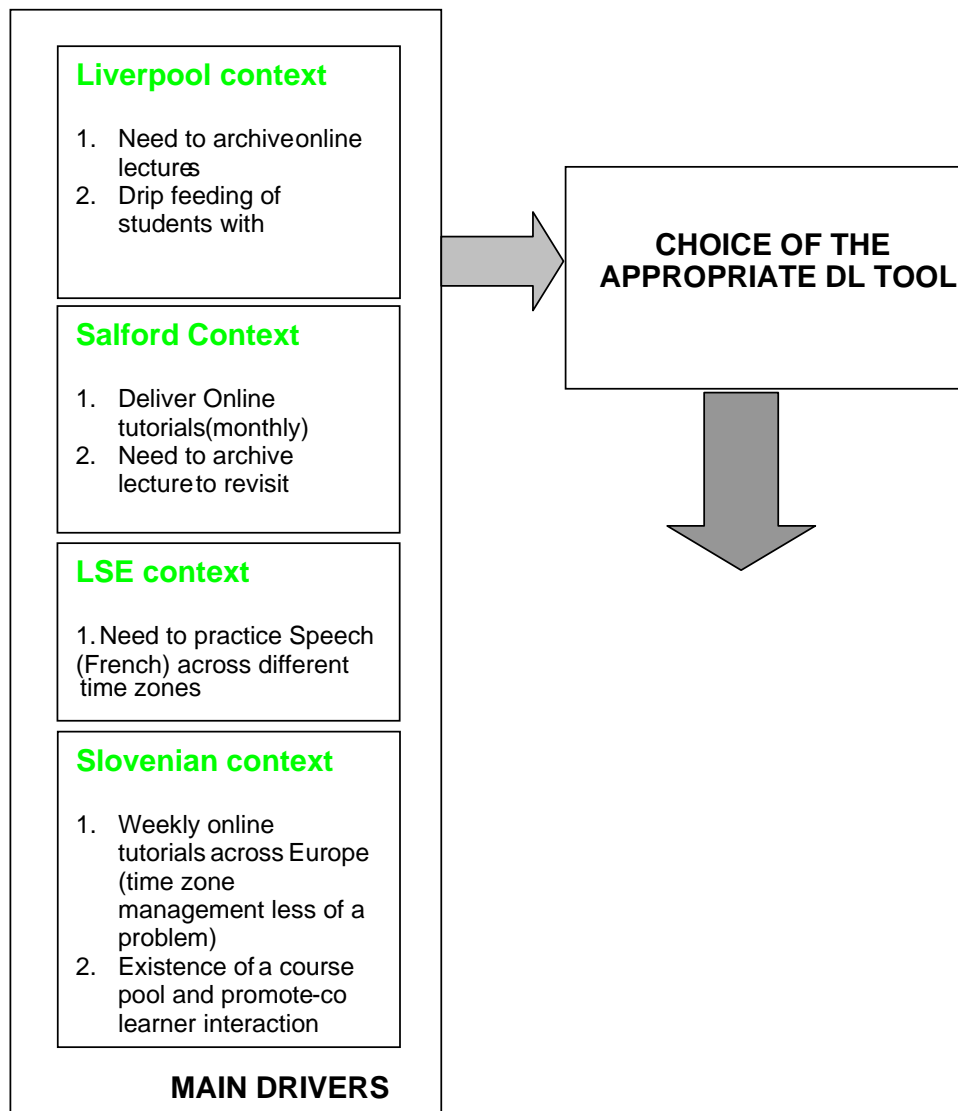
Liverpool context

1. Need to archiveonline lectures
2. Drip feeding of students with

Salford Context

1. Deliver Online tutorials(monthly)
2. Need to archive lectureto revisit

LSE context

1. Need to practice Speech (French) across different time zones

Slovenian context

1. Weekly online tutorials across Europe (time zone management less of a problem)
2. Existence of a course pool and promote-co learner interaction

MAIN DRIVERS

CHOICE OF THE APPROPRIATE DL TOOL